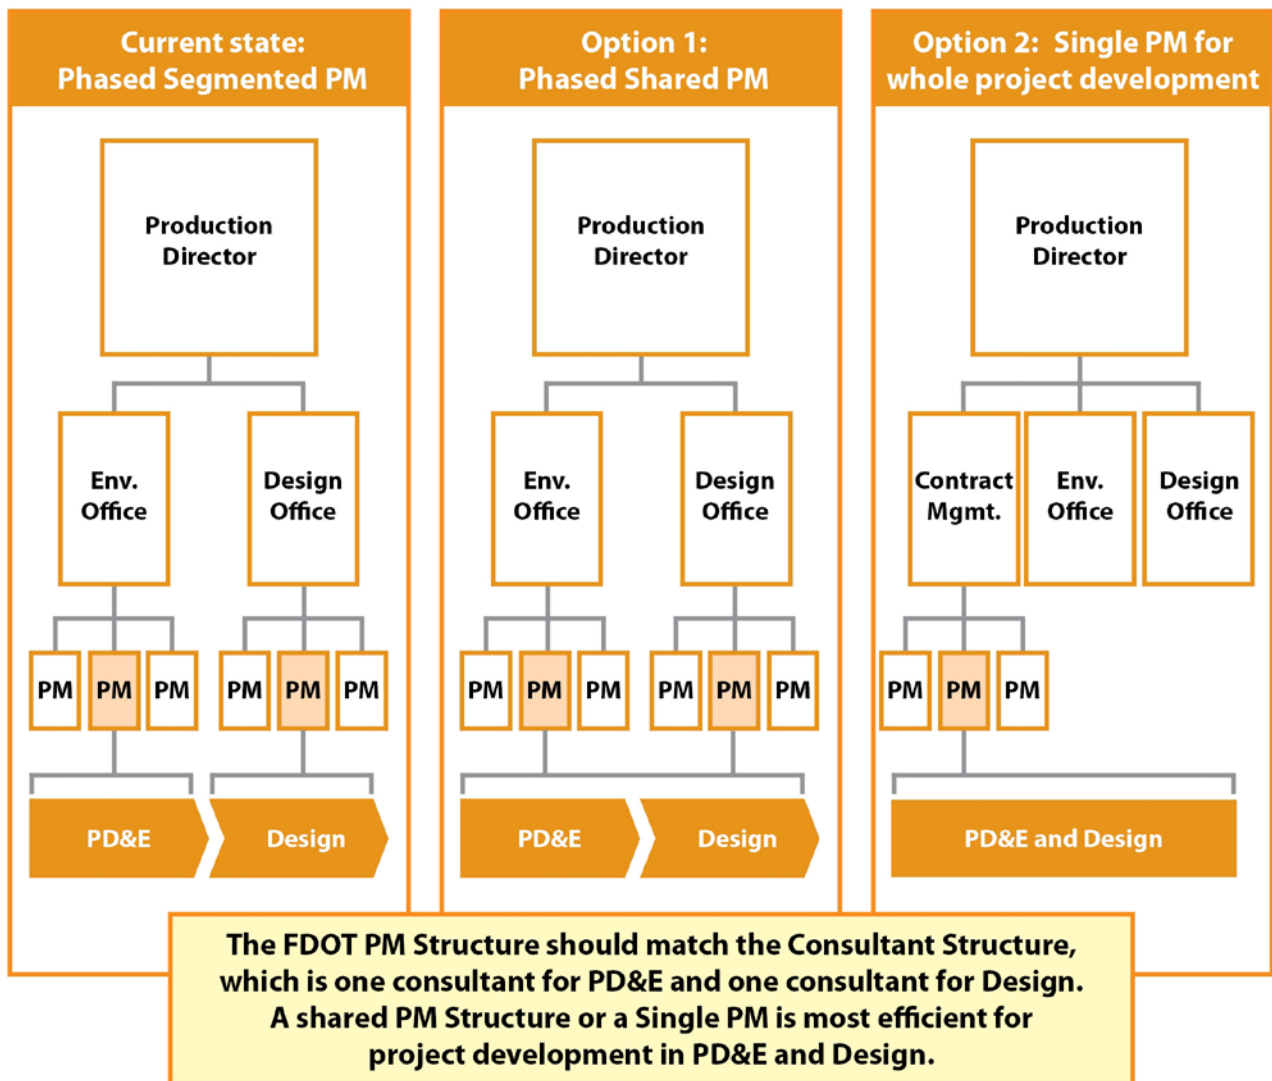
Current state:
Phased Segmented PM

Production Director

Env. Office

Design Office

PM PM PM

PM PM PM

PD&E

Design

Option 1:
Phased Shared PM

Production Director

Env. Office

Design Office

PM PM PM

PM PM PM

PD&E

Design

Option 2: Single PM for whole project development

Production Director

Contract Mgmt.

Env. Office

Design Office

PM PM PM

PD&E and Design

The FDOT PM Structure should match the Consultant Structure, which is one consultant for PD&E and one consultant for Design. A shared PM Structure or a Single PM is most efficient for project development in PD&E and Design.